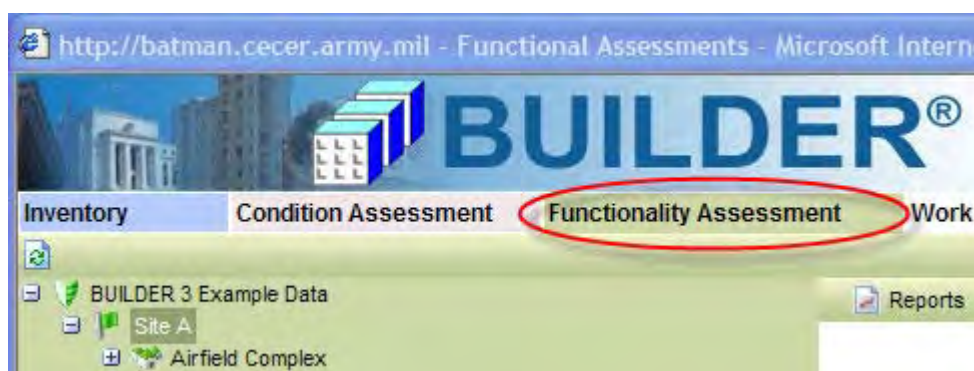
http://batman.cecer.army.mil - Functional Assessments - Microsoft Intern

BUILDER®

Inventory
Condition Assessment
Functionality Assessment
Work

BUILDER 3 Example Data
Site A
Airfield Complex

Reports